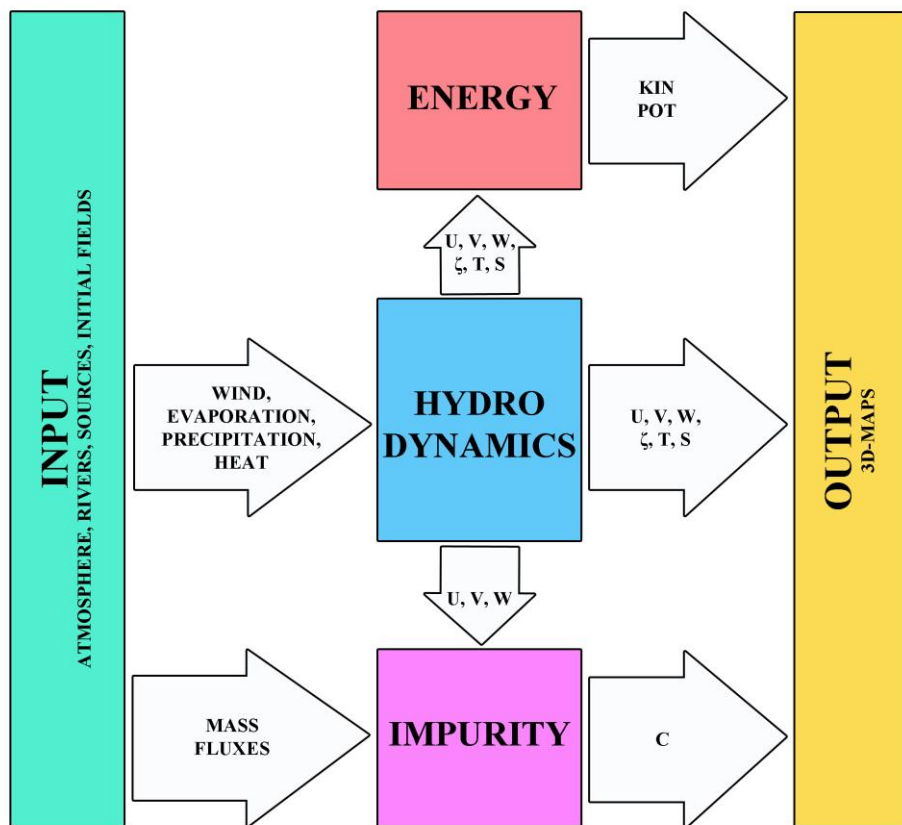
INPUT
ATMOSPHERE, RIVERS, SOURCES, INITIAL FIELDS

ENERGY

KIN
POT

U, V, W,
ζ, T, S

WIND,
EVAPORATION,
PRECIPITATION,
HEAT

HYDRO
DYNAMICS

U, V, W,
ζ, T, S

U, V, W

MASS
FLUXES

IMPURITY

C

OUTPUT
3D-MAPS